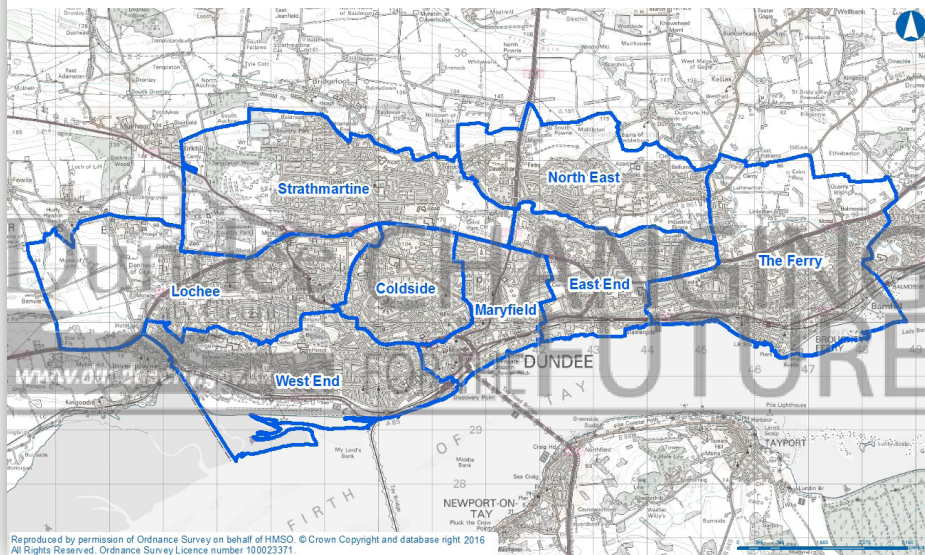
Strathmartine
North East
The Ferry
Lochee
Coldside
Maryfield
East End
West End
DUNDEE
NEWPORT-ON-TAY
TAYPORT
FIRTH OF TAY
Reproduced by permission of Ordnance Survey on behalf of HMSO. © Crown Copyright and database right 2016
All Rights Reserved. Ordnance Survey Licence number 100023371.